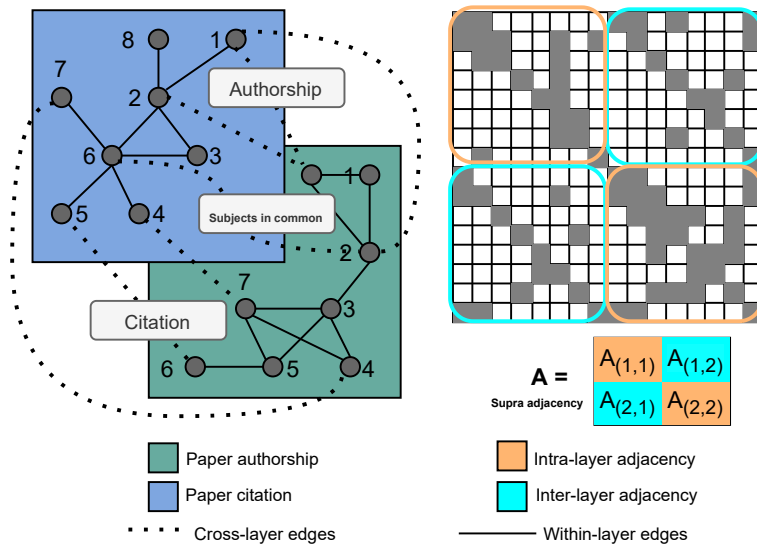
8
1
7
2
Authorship
6
3
1
5
4
Subjects in common
2
7
3
Citation
6
5
4

A =
Supra adjacency

| $A_{(1,1)}$ | $A_{(1,2)}$ |
|---|---|
| $A_{(2,1)}$ | $A_{(2,2)}$ |

Paper authorship
Intra-layer adjacency
Paper citation
Inter-layer adjacency
Cross-layer edges
Within-layer edges